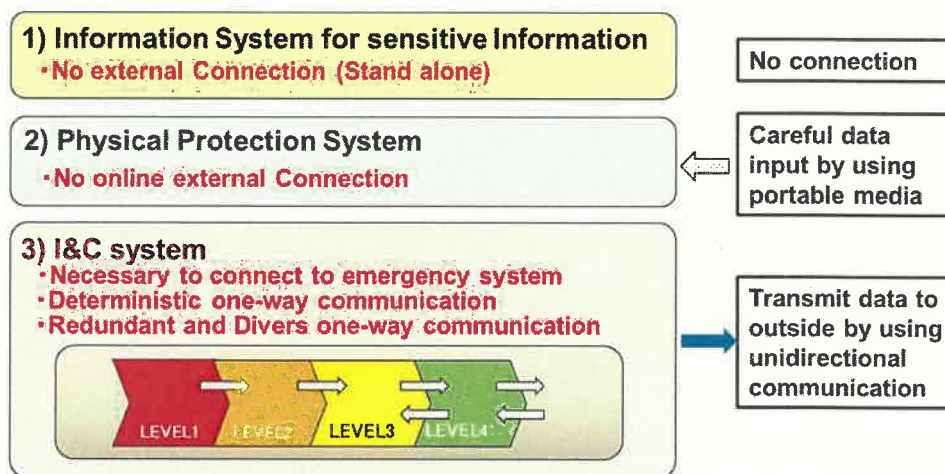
1) Information System for sensitive Information
・No external Connection (Stand alone)

No connection

2) Physical Protection System
・No online external Connection

Careful data input by using portable media

3) I&C system
・Necessary to connect to emergency system
・Deterministic one-way communication
・Redundant and Divers one-way communication

LEVEL1 LEVEL2 LEVEL3 LEVEL4

Transmit data to outside by using unidirectional communication